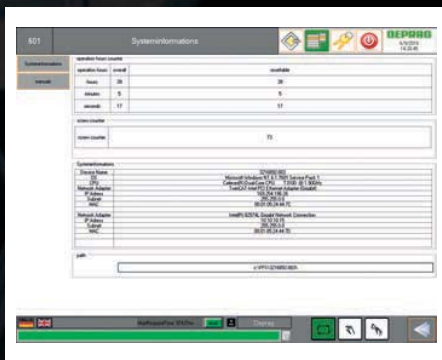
501

Systeminformations

DEPRAG

Systeminformation

manual

operation hours counter

| operation hours | overall | resettable |
|---|---|---|
| hours | 39 | 39 |
| minutes | 5 | 5 |
| seconds | 17 | 17 |

screw counter

| screw counter | 73 |
|---|---|

Systeminformations

| Device Name | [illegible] |
|---|---|
| OS | Microsoft Windows XP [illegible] Service Pack 1 |
| CPU | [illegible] |
| Network Adapter | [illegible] |
| IP Adress | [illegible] |
| Subnet | 255.255.0.0 |
| MAC | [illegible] |
| Network Adapter | Intel(R) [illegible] Gigabit Network Connection |
| IP Adress | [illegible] |
| Subnet | 255.255.0.0 |
| MAC | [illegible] |

path

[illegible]

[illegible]